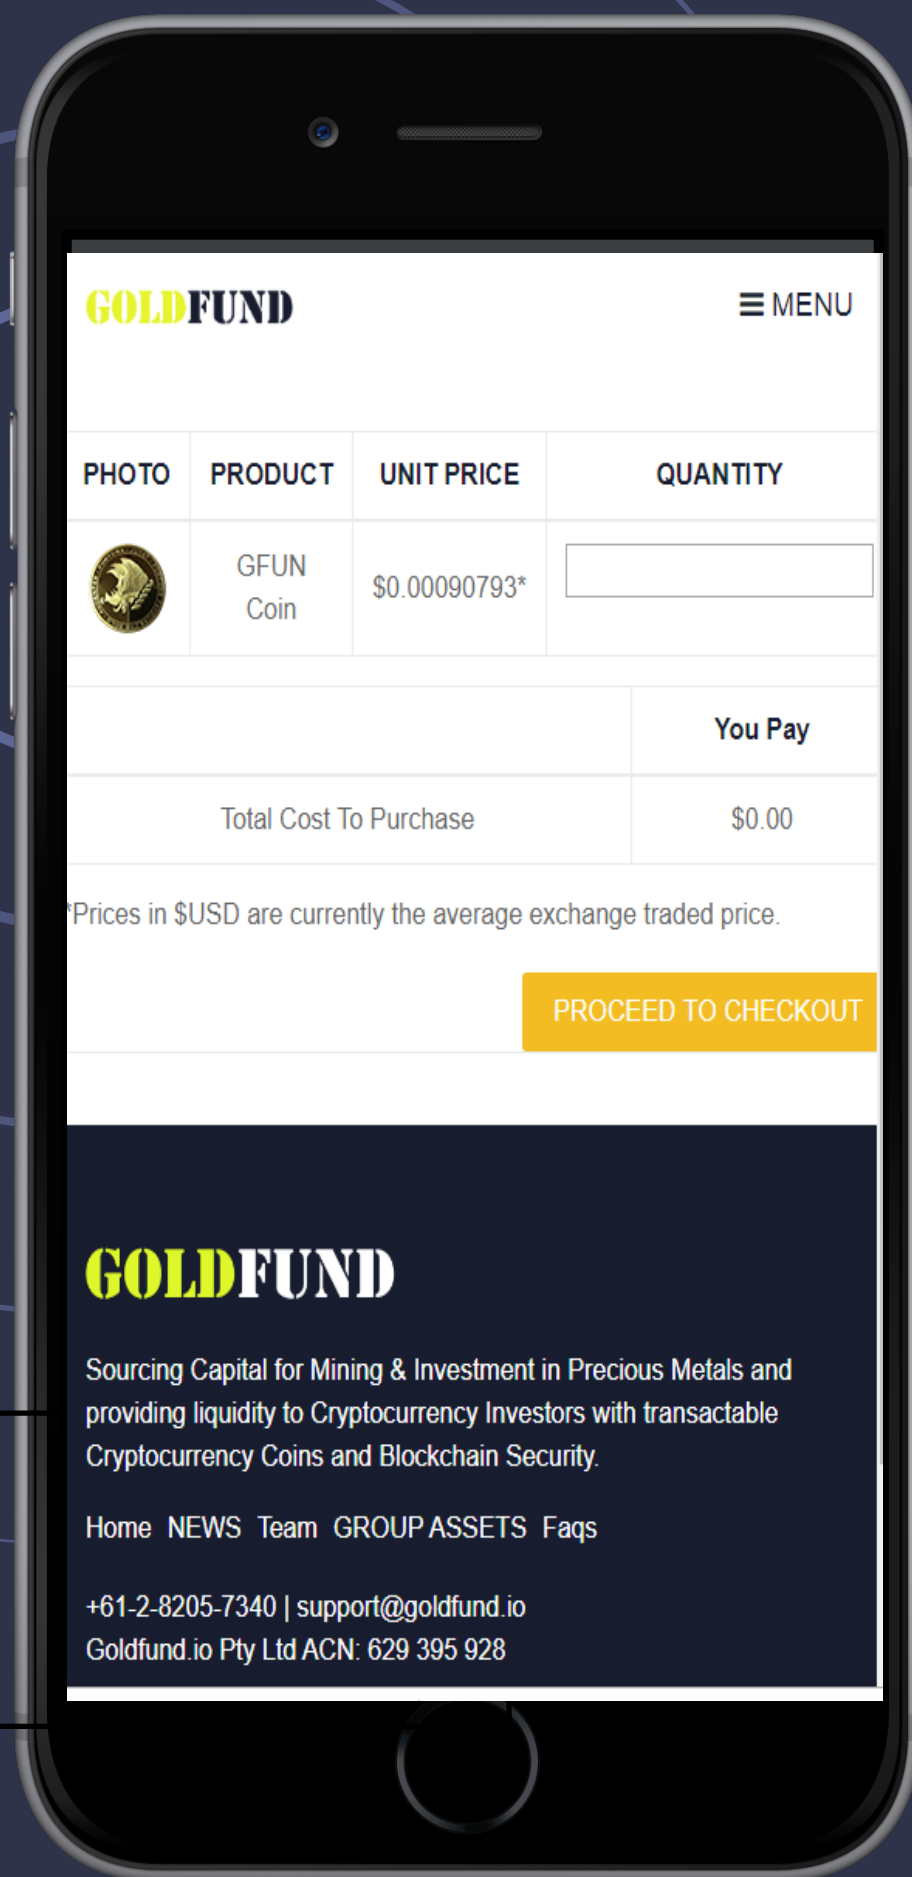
GOLDFUND

☰ MENU

| PHOTO | PRODUCT | UNIT PRICE | QUANTITY |
|---|---|---|---|
| | GFUN Coin | \$0.00090793* | |

| | You Pay |
|---|---|
| Total Cost To Purchase | \$0.00 |

*Prices in \$USD are currently the average exchange traded price.

PROCEED TO CHECKOUT

GOLDFUND

Sourcing Capital for Mining & Investment in Precious Metals and providing liquidity to Cryptocurrency Investors with transactable Cryptocurrency Coins and Blockchain Security.

Home NEWS Team GROUP ASSETS Faqs

+61-2-8205-7340 | support@goldfund.io
Goldfund.io Pty Ltd ACN: 629 395 928